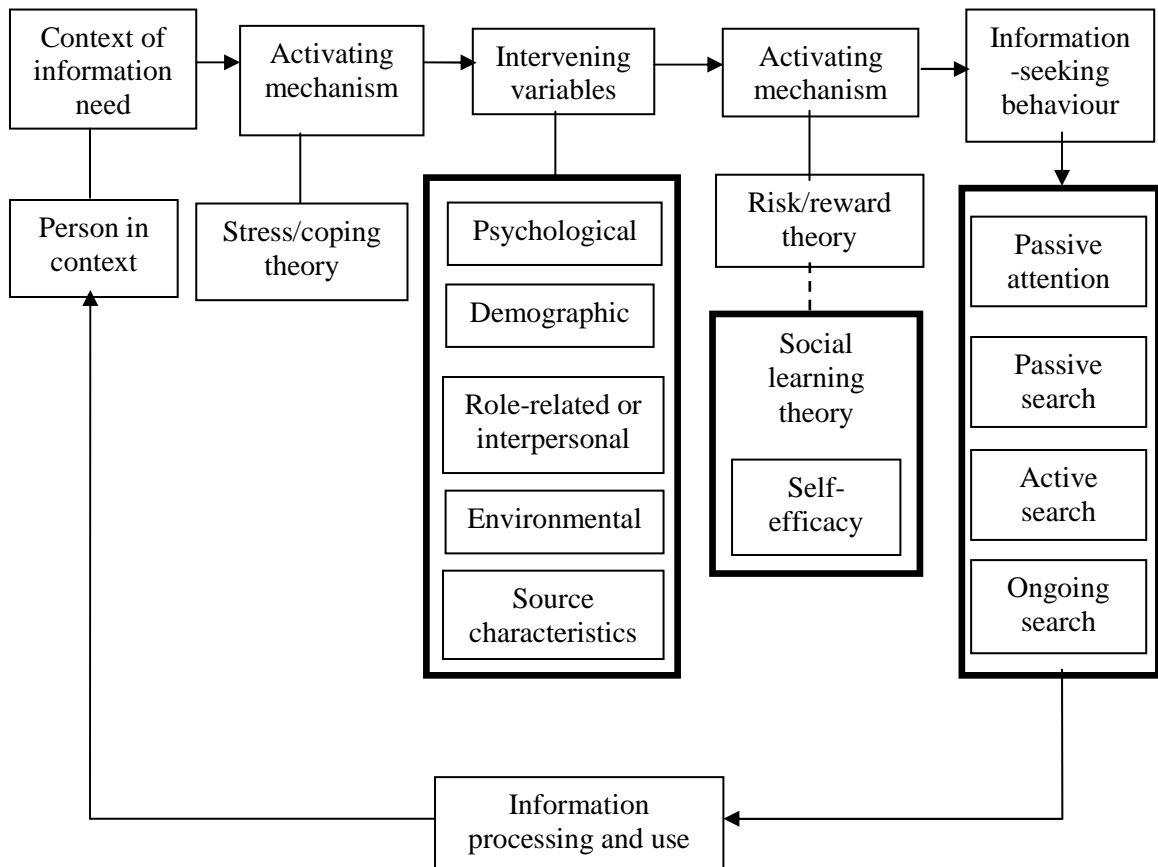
Context of information need

Activating mechanism

Intervening variables

Activating mechanism

Information -seeking behaviour

Person in context

Stress/coping theory

Psychological

Demographic

Role-related or interpersonal

Environmental

Source characteristics

Risk/reward theory

Social learning theory

Self-efficacy

Passive attention

Passive search

Active search

Ongoing search

Information processing and use